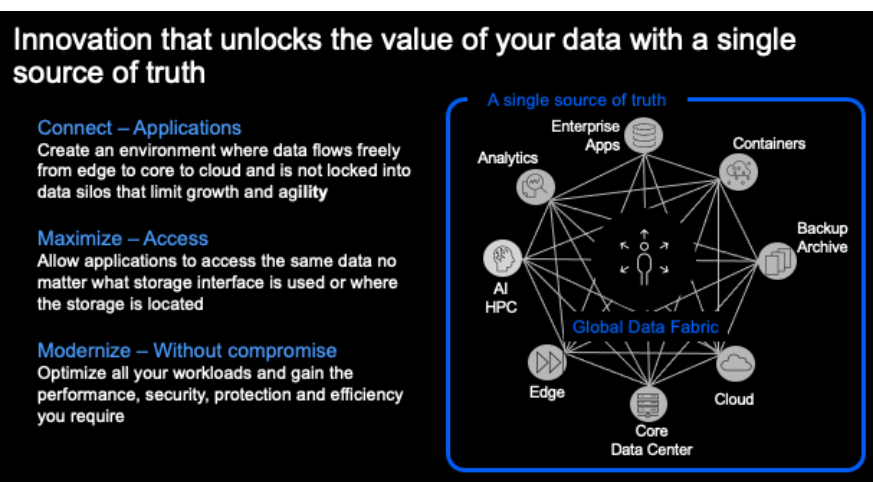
Innovation that unlocks the value of your data with a single source of truth

Connect – Applications
Create an environment where data flows freely from edge to core to cloud and is not locked into data silos that limit growth and agility

Maximize – Access
Allow applications to access the same data no matter what storage interface is used or where the storage is located

Modernize – Without compromise
Optimize all your workloads and gain the performance, security, protection and efficiency you require

A single source of truth

Enterprise Apps

Containers

Analytics

Backup Archive

AI HPC

Global Data Fabric

Edge

Cloud

Core Data Center